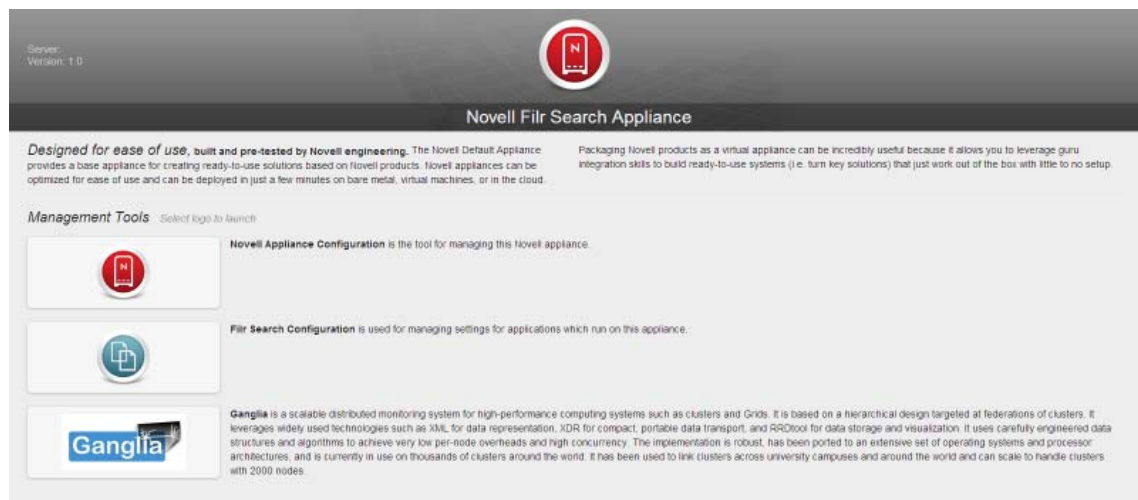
Server:
Version: 1.0

Novell Filr Search Appliance

Designed for ease of use, built and pre-tested by Novell engineering. The Novell Default Appliance provides a base appliance for creating ready-to-use solutions based on Novell products. Novell appliances can be optimized for ease of use and can be deployed in just a few minutes on bare metal, virtual machines, or in the cloud.

Packaging Novell products as a virtual appliance can be incredibly useful because it allows you to leverage guru integration skills to build ready-to-use systems (i.e. turn key solutions) that just work out of the box with little to no setup.

Management Tools Select logo to launch

Novell Appliance Configuration is the tool for managing this Novell appliance.

Filr Search Configuration is used for managing settings for applications which run on this appliance.

Ganglia

Ganglia is a scalable distributed monitoring system for high-performance computing systems such as clusters and Grids. It is based on a hierarchical design targeted at federations of clusters. It leverages widely used technologies such as XML for data representation, XDR for compact, portable data transport, and RRDtool for data storage and visualization. It uses carefully engineered data structures and algorithms to achieve very low per-node overheads and high concurrency. The implementation is robust, has been ported to an extensive set of operating systems and processor architectures, and is currently in use on thousands of clusters around the world. It has been used to link clusters across university campuses and around the world and can scale to handle clusters with 2000 nodes.